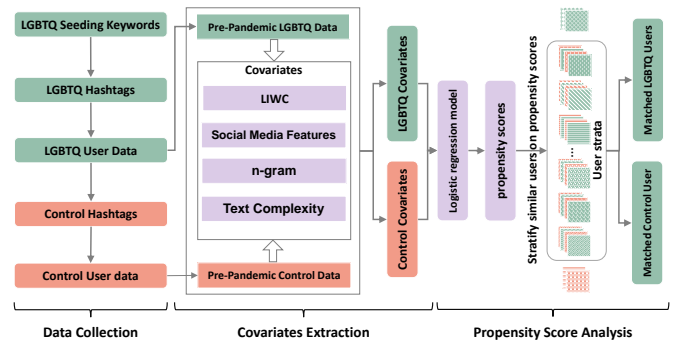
LGBTQ Seeding Keywords

LGBTQ Hashtags

LGBTQ User Data

Control Hashtags

Control User data

Pre-Pandemic LGBTQ Data

Covariates

LIWC

Social Media Features

n-gram

Text Complexity

Pre-Pandemic Control Data

LGBTQ Covariates

Control Covariates

Logistic regression model

propensity scores

Stratify similar users on propensity scores

User strata

Matched LGBTQ Users

Matched Control User

Data Collection

Covariates Extraction

Propensity Score Analysis